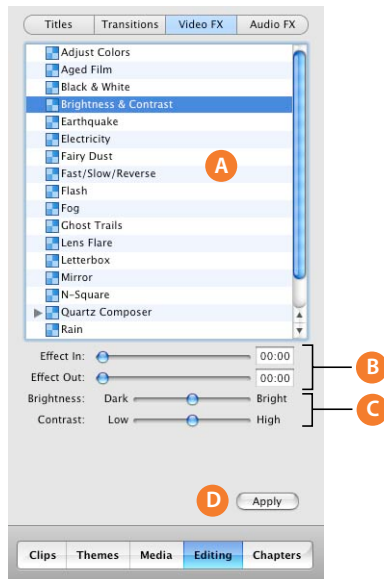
Titles | Transitions | Video FX | Audio FX

Adjust Colors
Aged Film
Black & White
Brightness & Contrast
Earthquake
Electricity
Fairy Dust
Fast/Slow/Reverse
Flash
Fog
Ghost Trails
Lens Flare
Letterbox
Mirror
N-Square
Quartz Composer
Rain

A

Effect In: 00:00
Effect Out: 00:00
Brightness: Dark Bright
Contrast: Low High

B

C

D

Apply

Clips | Themes | Media | Editing | Chapters